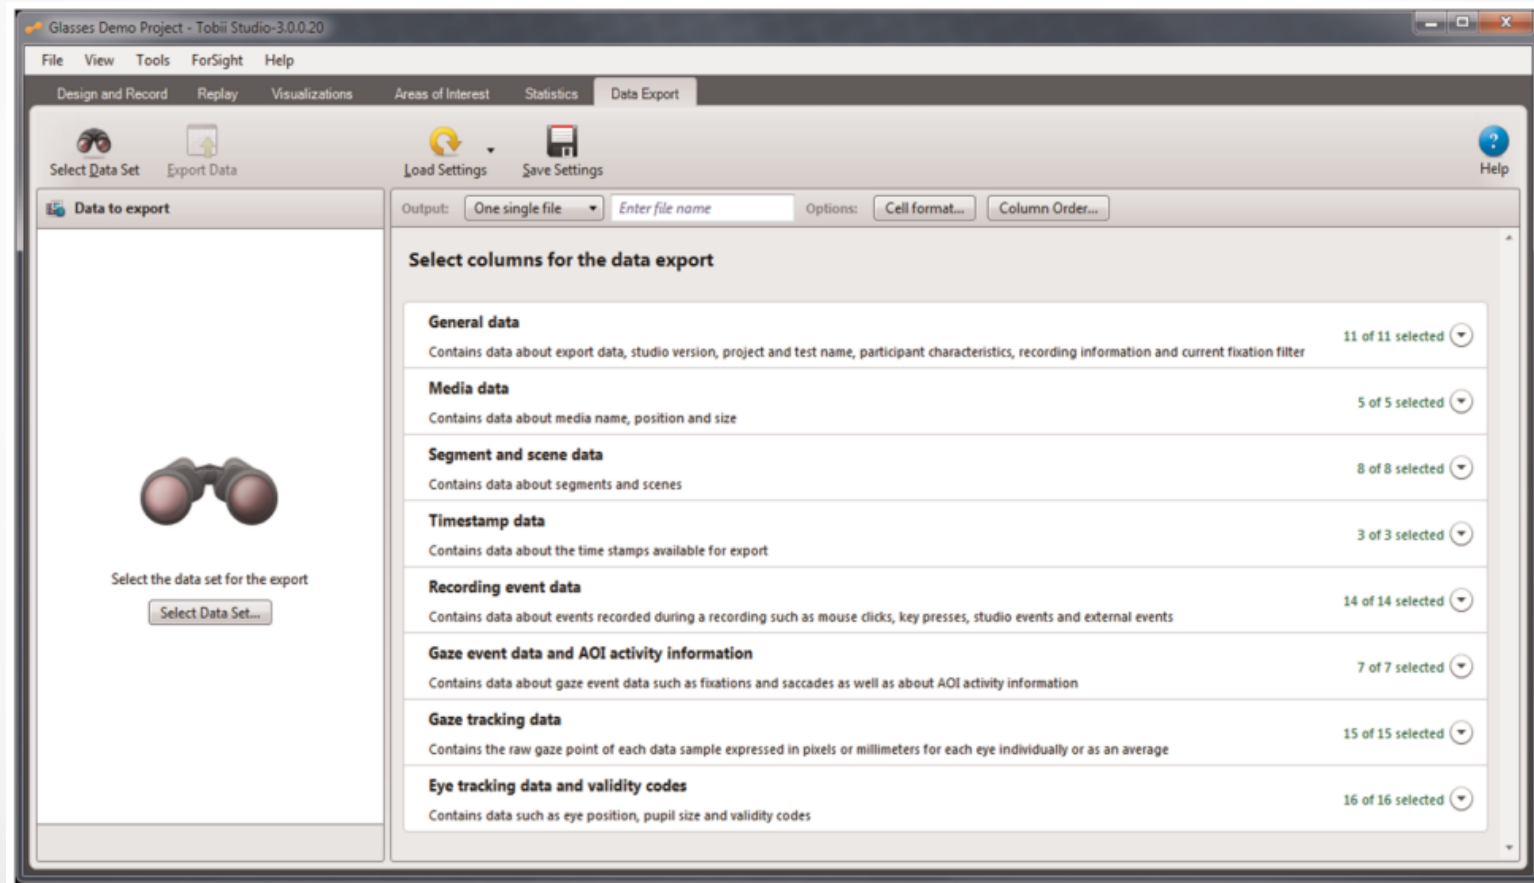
Glasses Demo Project - Tobii Studio-3.0.0.20

File View Tools ForSight Help

Design and Record Replay Visualizations Areas of Interest Statistics Data Export

Select Data Set Export Data Load Settings Save Settings Help

Data to export

Select the data set for the export

Select Data Set...

Output: One single file Enter file name Options: Cell format... Column Order...

Select columns for the data export

General data
Contains data about export data, studio version, project and test name, participant characteristics, recording information and current fixation filter
11 of 11 selected

Media data
Contains data about media name, position and size
5 of 5 selected

Segment and scene data
Contains data about segments and scenes
8 of 8 selected

Timestamp data
Contains data about the time stamps available for export
3 of 3 selected

Recording event data
Contains data about events recorded during a recording such as mouse clicks, key presses, studio events and external events
14 of 14 selected

Gaze event data and AOI activity information
Contains data about gaze event data such as fixations and saccades as well as about AOI activity information
7 of 7 selected

Gaze tracking data
Contains the raw gaze point of each data sample expressed in pixels or millimeters for each eye individually or as an average
15 of 15 selected

Eye tracking data and validity codes
Contains data such as eye position, pupil size and validity codes
16 of 16 selected